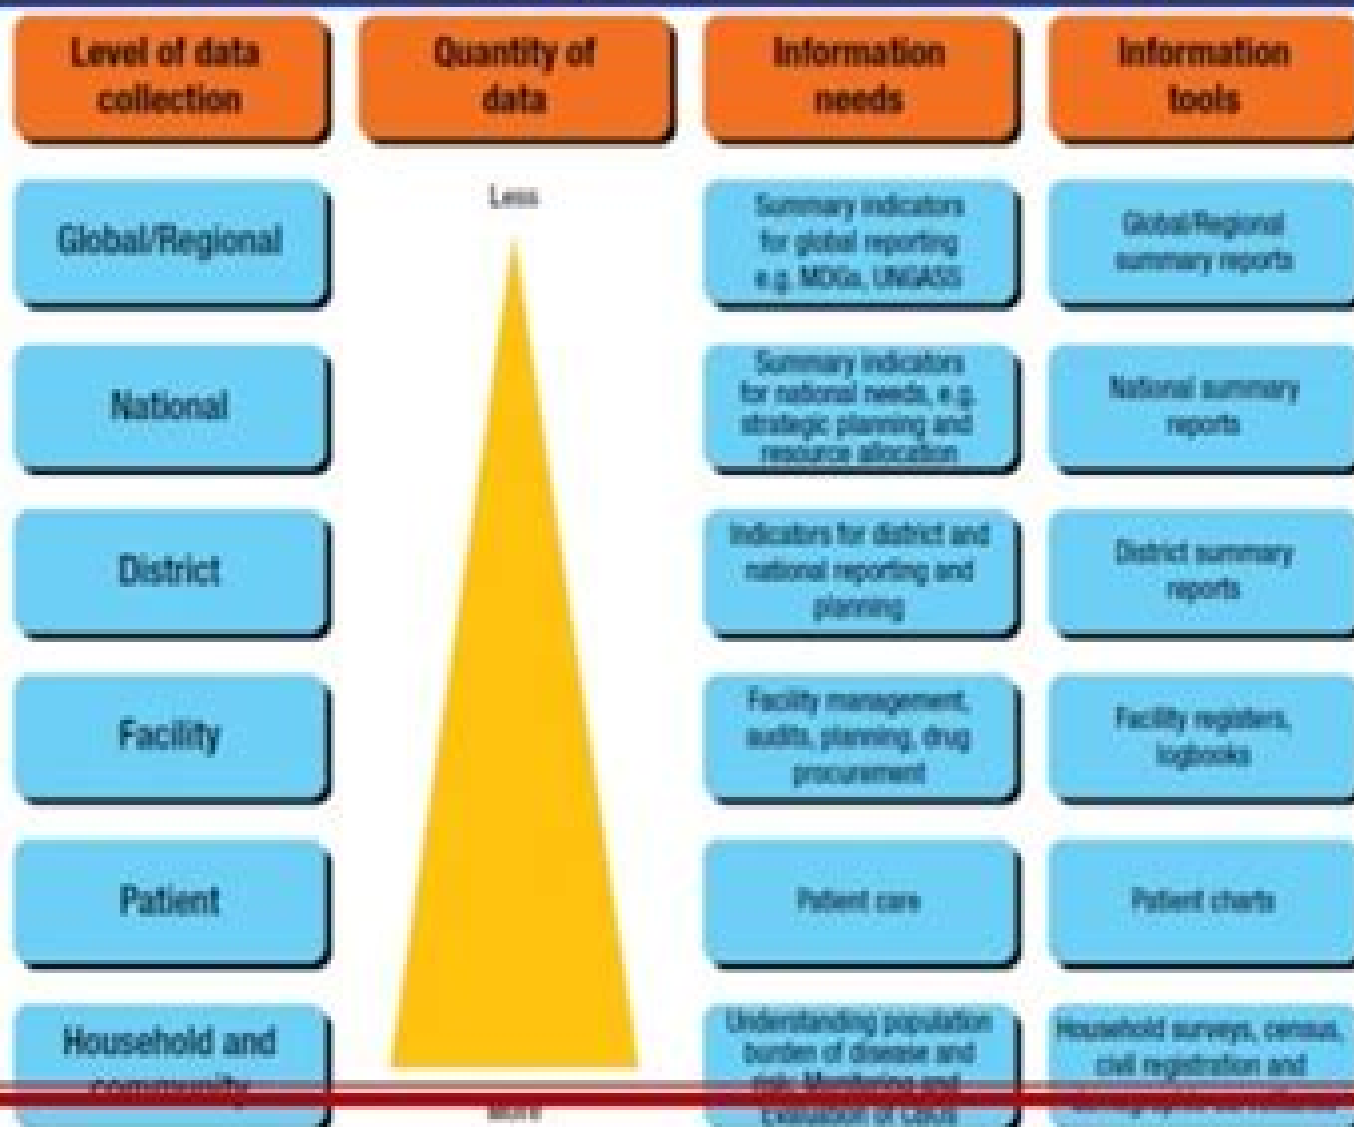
| Level of data collection | Quantity of data | Information needs | Information tools |
|---|---|---|---|
| Global/Regional | Less | Summary indicators for global reporting e.g. MDGs, UNGASS | Global/Regional summary reports |
| National | | Summary indicators for national needs, e.g. strategic planning and resource allocation | National summary reports |
| District | | Indicators for district and national reporting and planning | District summary reports |
| Facility | | Facility management, audits, planning, drug procurement | Facility registers, logbooks |
| Patient | | Patient care | Patient charts |
| Household and community | More | Understanding population burden of disease and risk. Monitoring and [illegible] | Household surveys, census, civil registration and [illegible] |